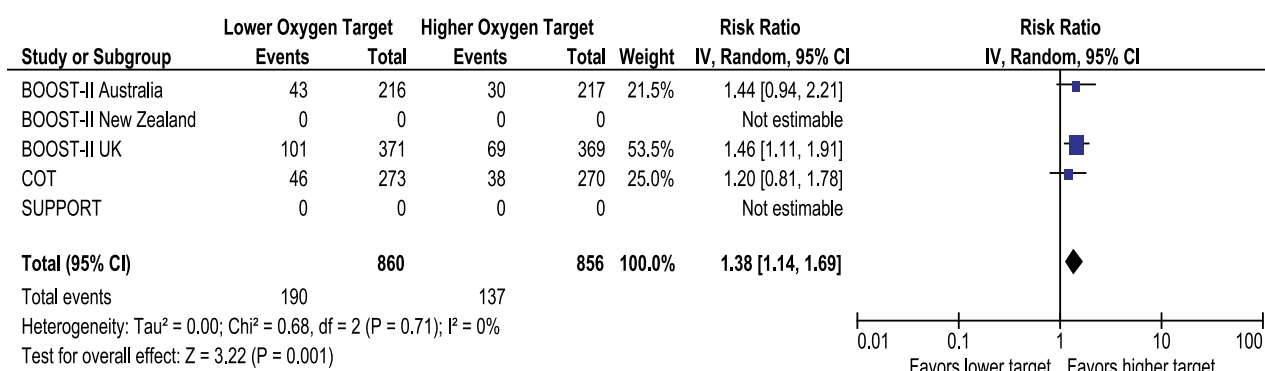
| Study or Subgroup | Lower Oxygen Target Events | Lower Oxygen Target Total | Higher Oxygen Target Events | Higher Oxygen Target Total | Weight | Risk Ratio IV, Random, 95% CI |
|---|---|---|---|---|---|---|
| BOOST-II Australia | 43 | 216 | 30 | 217 | 21.5% | 1.44 [0.94, 2.21] |
| BOOST-II New Zealand | 0 | 0 | 0 | 0 | | Not estimable |
| BOOST-II UK | 101 | 371 | 69 | 369 | 53.5% | 1.46 [1.11, 1.91] |
| COT | 46 | 273 | 38 | 270 | 25.0% | 1.20 [0.81, 1.78] |
| SUPPORT | 0 | 0 | 0 | 0 | | Not estimable |
| **Total (95% CI)** | | **860** | | **856** | **100.0%** | **1.38 [1.14, 1.69]** |
| Total events | 190 | | 137 | | | |

Heterogeneity: Tau² = 0.00; Chi² = 0.68, df = 2 (P = 0.71); I² = 0%
Test for overall effect: Z = 3.22 (P = 0.001)

Risk Ratio
IV, Random, 95% CI

0.01 0.1 1 10 100
Favors lower target Favors higher target